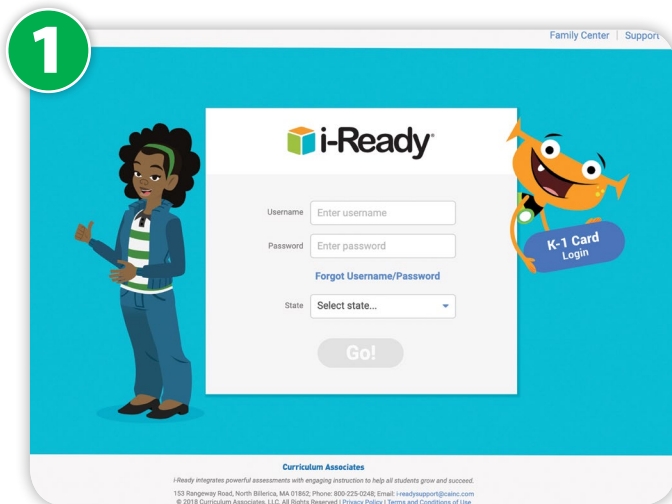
1

Family Center | Support

i-Ready

Username Enter username

Password Enter password

Forgot Username/Password

State Select state...

Go!

K-1 Card Login

Curriculum Associates

i-Ready integrates powerful assessments with engaging instruction to help all students grow and succeed.

153 Rangeway Road, North Billerica, MA 01862; Phone: 800-225-0248; Email: i-readysupport@cainc.com

© 2018 Curriculum Associates, LLC. All Rights Reserved | Privacy Policy | Terms and Conditions of Use